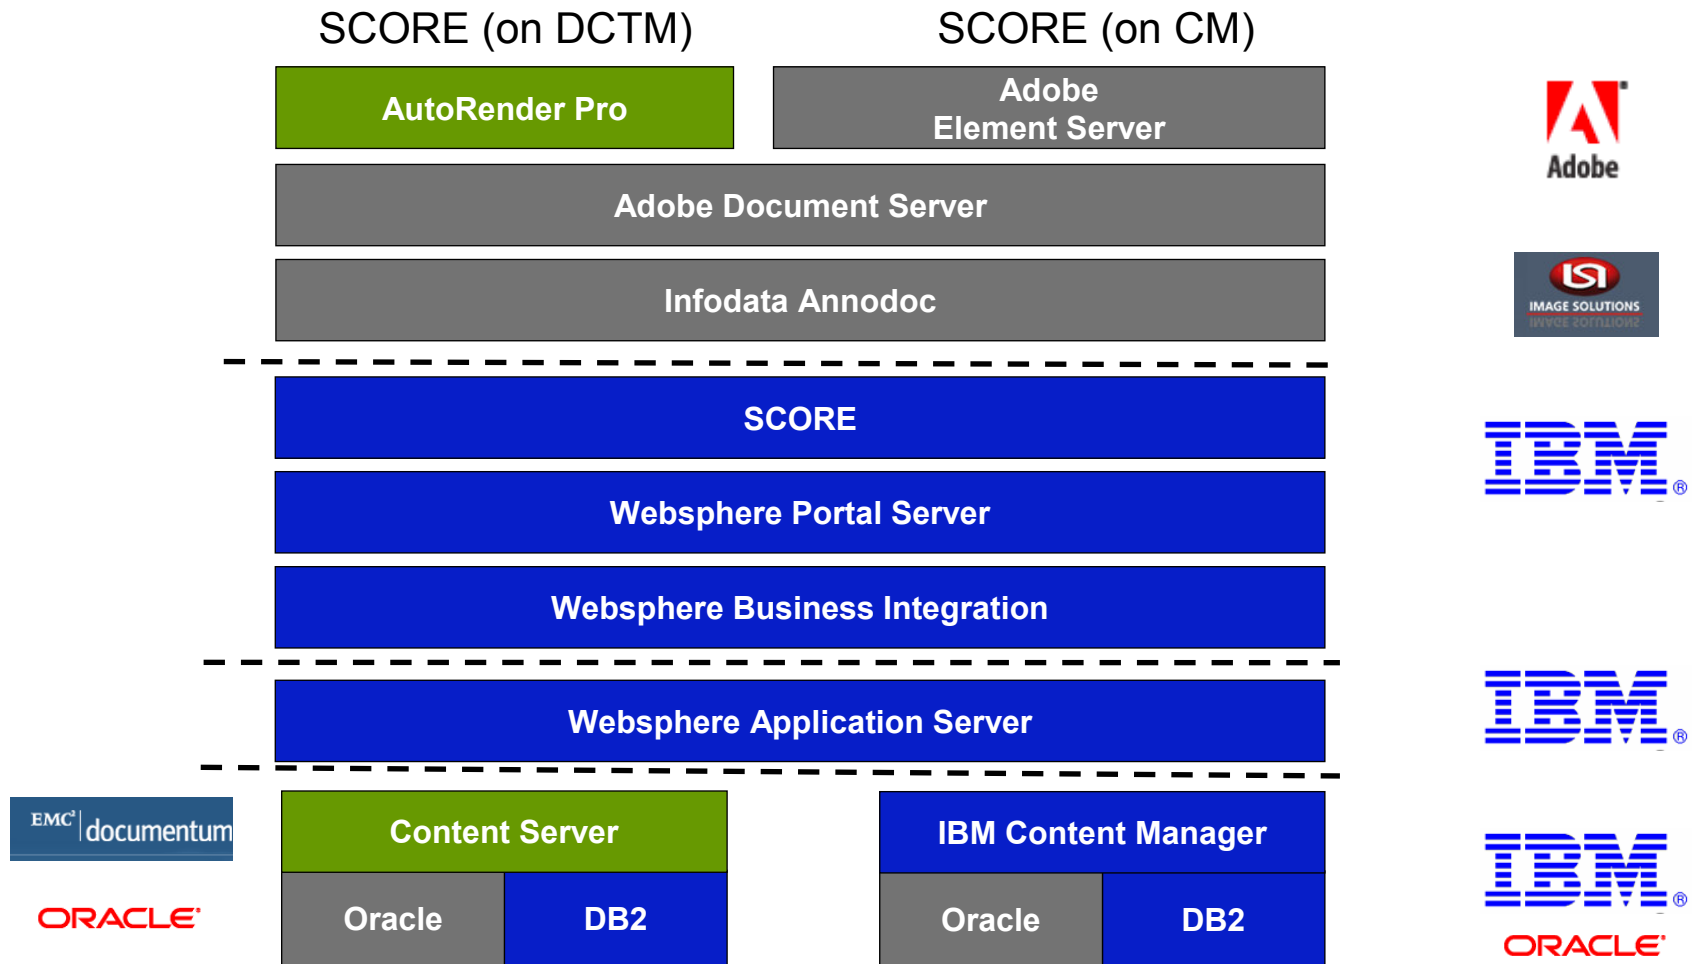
SCORE (on DCTM)

SCORE (on CM)

AutoRender Pro

Adobe Element Server

Adobe

Adobe Document Server

Infodata Annodoc

IMAGE SOLUTIONS

SCORE

Websphere Portal Server

IBM®

Websphere Business Integration

Websphere Application Server

IBM®

EMC² documentum

ORACLE®

Content Server

Oracle

DB2

IBM Content Manager

Oracle

DB2

IBM®

ORACLE®